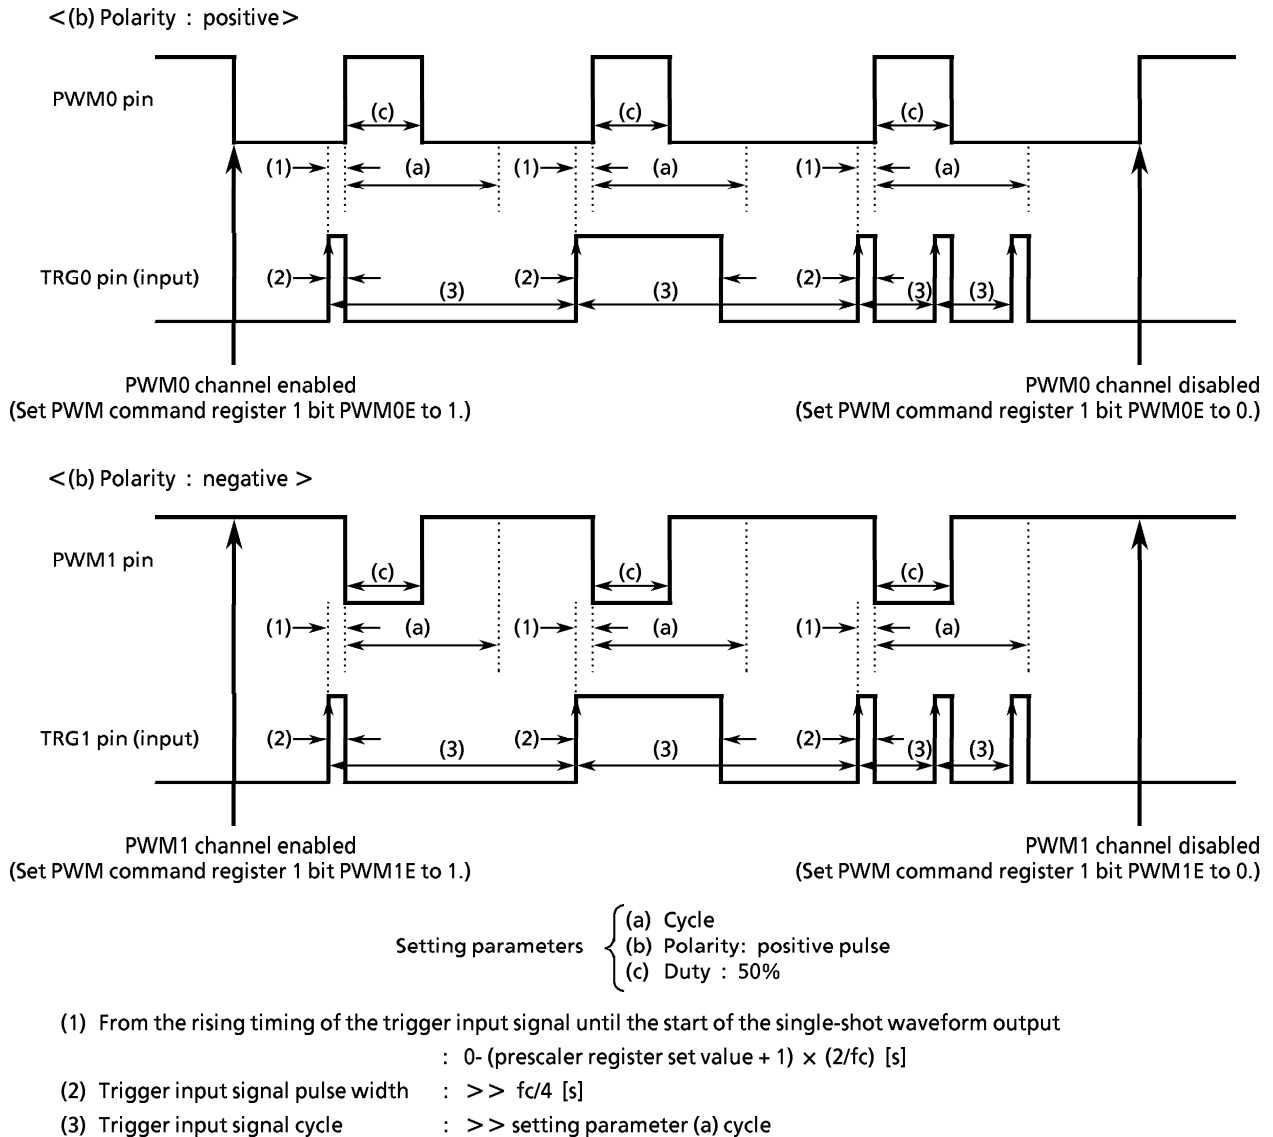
<(b) Polarity : positive>

PWM0 pin

(c) (c) (c)

(1) (a) (1) (a) (1) (a)

TRG0 pin (input)

(2) (3) (2) (3) (2) (3) (3)

PWM0 channel enabled
(Set PWM command register 1 bit PWM0E to 1.)

PWM0 channel disabled
(Set PWM command register 1 bit PWM0E to 0.)

<(b) Polarity : negative >

PWM1 pin

(c) (c) (c)

(1) (a) (1) (a) (1) (a)

TRG1 pin (input)

(2) (3) (2) (3) (2) (3) (3)

PWM1 channel enabled
(Set PWM command register 1 bit PWM1E to 1.)

PWM1 channel disabled
(Set PWM command register 1 bit PWM1E to 0.)

Setting parameters (a) Cycle
(b) Polarity: positive pulse
(c) Duty : 50%

(1) From the rising timing of the trigger input signal until the start of the single-shot waveform output
: 0- (prescaler register set value + 1) $\times$ (2/fc) [s]

(2) Trigger input signal pulse width : >> fc/4 [s]

(3) Trigger input signal cycle : >> setting parameter (a) cycle